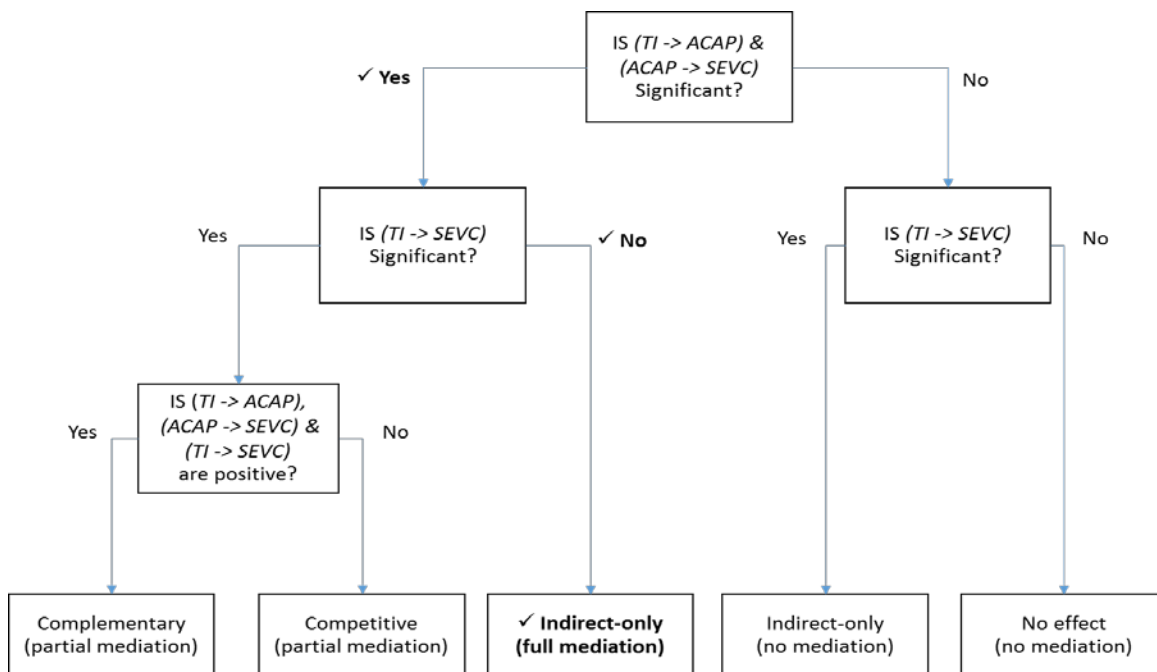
IS (TI -> ACAP) & (ACAP -> SEVC) Significant?

✓ Yes

No

IS (TI -> SEVC) Significant?

Yes

✓ No

IS (TI -> SEVC) Significant?

Yes

No

IS (TI -> ACAP), (ACAP -> SEVC) & (TI -> SEVC) are positive?

Yes

No

Complementary (partial mediation)

Competitive (partial mediation)

✓ Indirect-only (full mediation)

Indirect-only (no mediation)

No effect (no mediation)